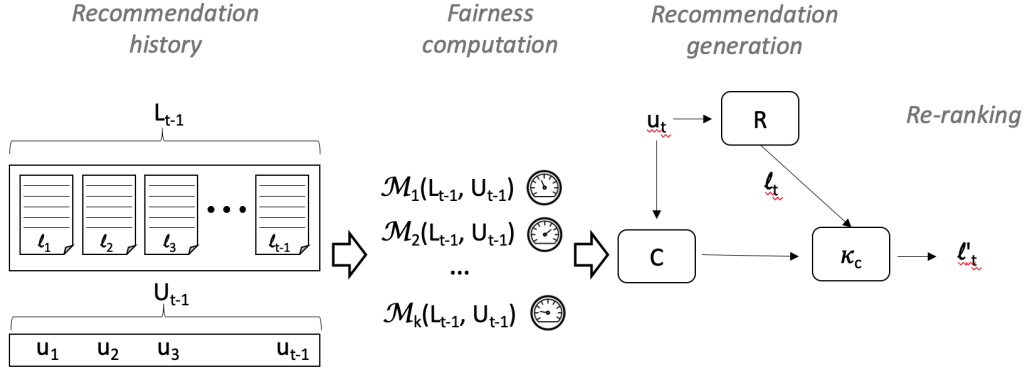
Recommendation history

Fairness computation

Recommendation generation

Re-ranking

$L_{t-1}$

$\ell_1$ $\ell_2$ $\ell_3$ • • • $\ell_{t-1}$

$U_{t-1}$

$u_1$ $u_2$ $u_3$ $u_{t-1}$

$\mathcal{M}_1(L_{t-1}, U_{t-1})$

$\mathcal{M}_2(L_{t-1}, U_{t-1})$

...

$\mathcal{M}_k(L_{t-1}, U_{t-1})$

$u_t$

R

$\ell_t$

C

$\kappa_c$

$\ell'_t$